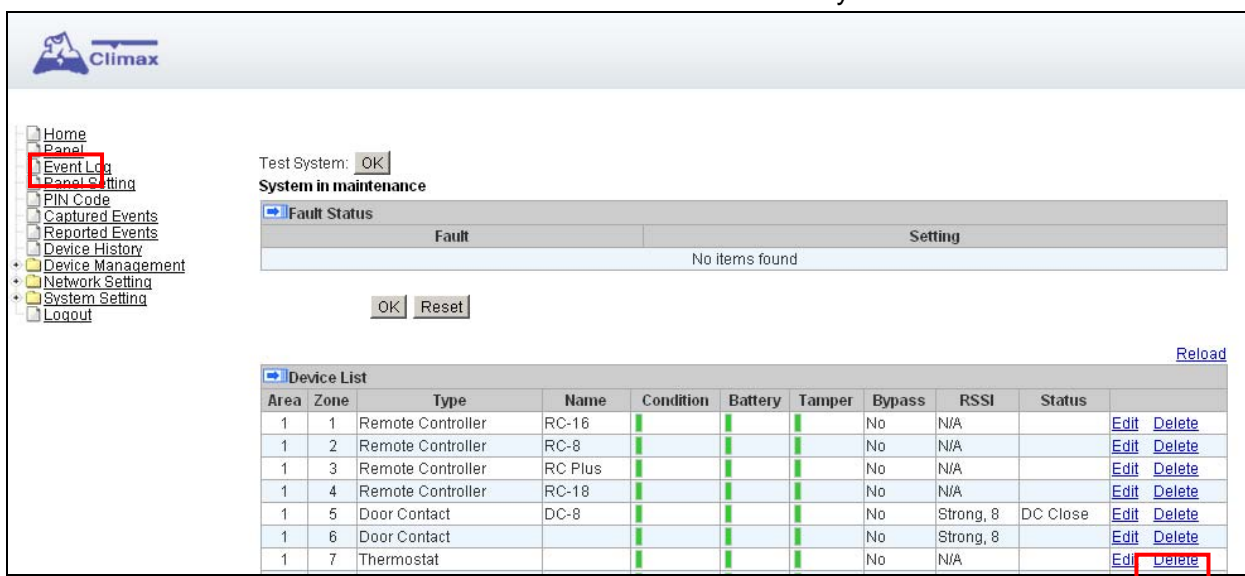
Climax

Home
Panel
Event Log
Panel Setting
PIN Code
Captured Events
Reported Events
Device History
Device Management
Network Setting
System Setting
Logout

Test System: OK
System in maintenance

Fault Status

| Fault | Setting |
|---|---|
| No items found | |

OK Reset

Reload

Device List

| Area | Zone | Type | Name | Condition | Battery | Tamper | Bypass | RSSI | Status | |
|---|---|---|---|---|---|---|---|---|---|---|
| 1 | 1 | Remote Controller | RC-16 | | | | No | N/A | | Edit Delete |
| 1 | 2 | Remote Controller | RC-8 | | | | No | N/A | | Edit Delete |
| 1 | 3 | Remote Controller | RC Plus | | | | No | N/A | | Edit Delete |
| 1 | 4 | Remote Controller | RC-18 | | | | No | N/A | | Edit Delete |
| 1 | 5 | Door Contact | DC-8 | | | | No | Strong, 8 | DC Close | Edit Delete |
| 1 | 6 | Door Contact | | | | | No | Strong, 8 | | Edit Delete |
| 1 | 7 | Thermostat | | | | | No | N/A | | Edit Delete |